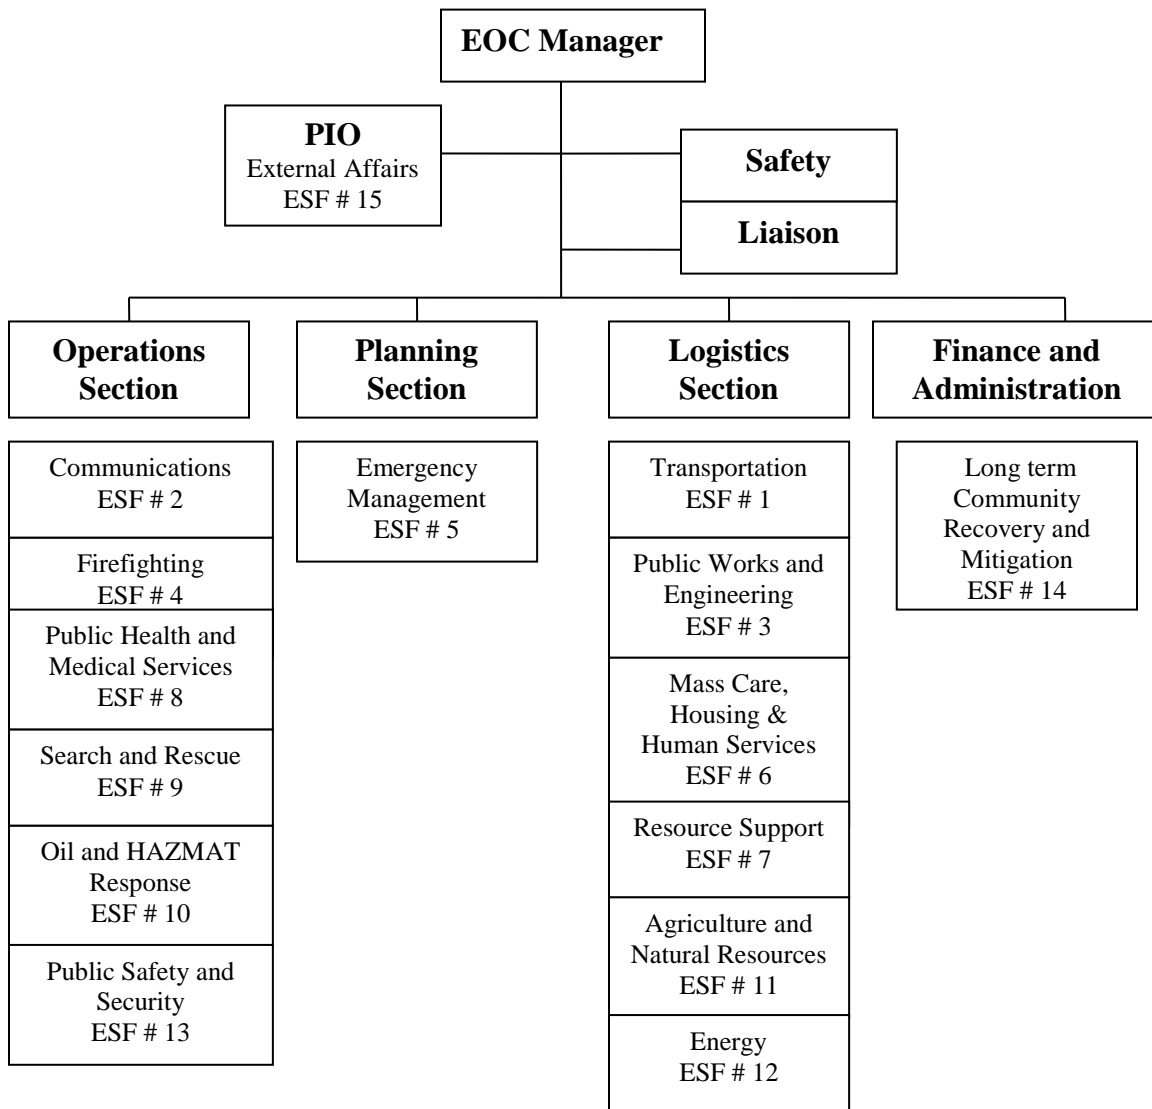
EOC Manager

PIO
External Affairs
ESF # 15

Safety

Liaison

Operations Section

Planning Section

Logistics Section

Finance and Administration

Communications
ESF # 2

Firefighting
ESF # 4

Public Health and Medical Services
ESF # 8

Search and Rescue
ESF # 9

Oil and HAZMAT Response
ESF # 10

Public Safety and Security
ESF # 13

Emergency Management
ESF # 5

Transportation
ESF # 1

Public Works and Engineering
ESF # 3

Mass Care, Housing & Human Services
ESF # 6

Resource Support
ESF # 7

Agriculture and Natural Resources
ESF # 11

Energy
ESF # 12

Long term Community Recovery and Mitigation
ESF # 14